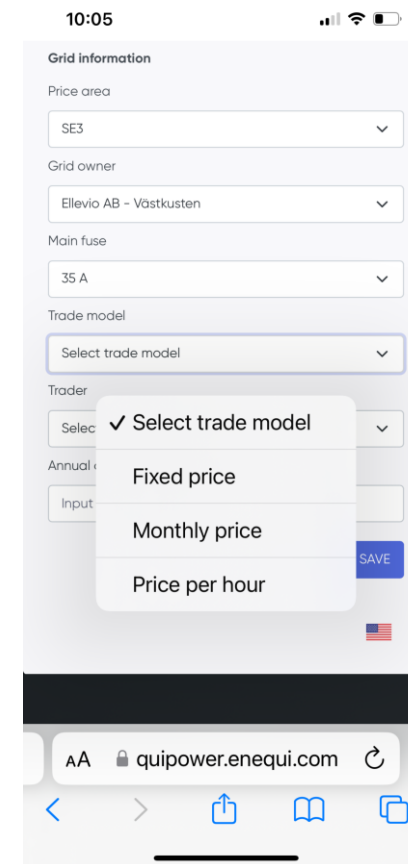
10:05

Grid information

Price area

SE3

Grid owner

Ellevio AB - Västkusten

Main fuse

35 A

Trade model

Select trade model

Trader

Selec

Annual

Input

✓ Select trade model

Fixed price

Monthly price

Price per hour

SAVE

AA quipower.enequi.com